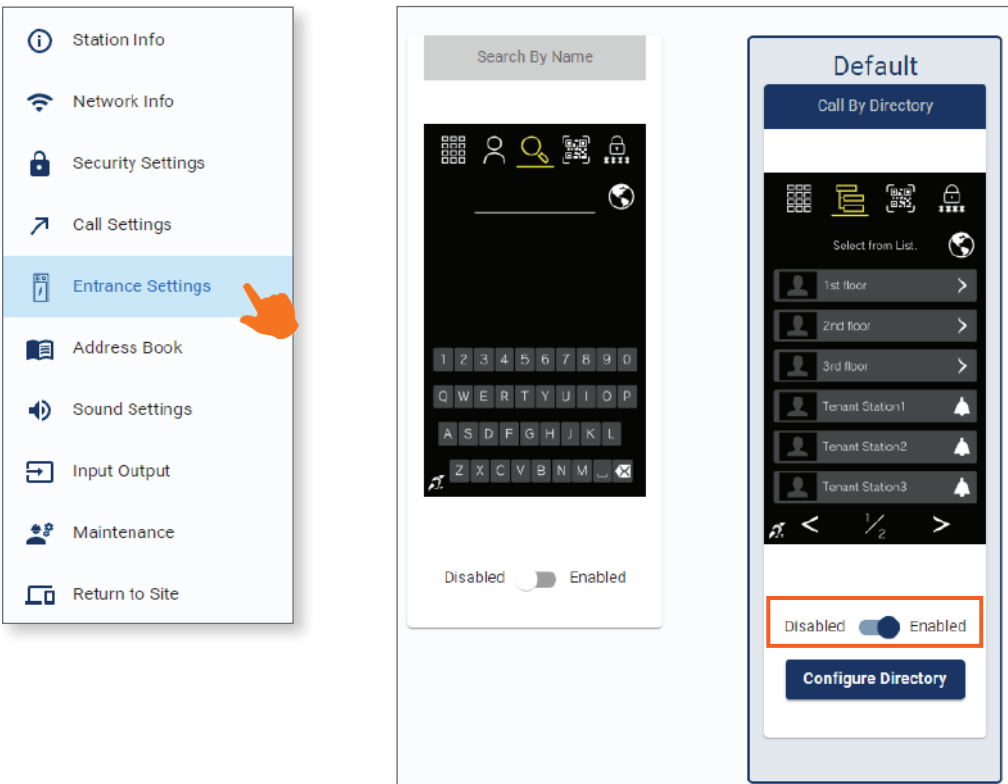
Station Info
Network Info
Security Settings
Call Settings
Entrance Settings
Address Book
Sound Settings
Input Output
Maintenance
Return to Site

Search By Name

1 2 3 4 5 6 7 8 9 0
Q W E R T Y U I O P
A S D F G H J K L
Z X C V B N M

Disabled Enabled

Default
Call By Directory

Select from List.
1st floor
2nd floor
3rd floor
Tenant Station1
Tenant Station2
Tenant Station3
$\frac{1}{2}$

Disabled Enabled
Configure Directory